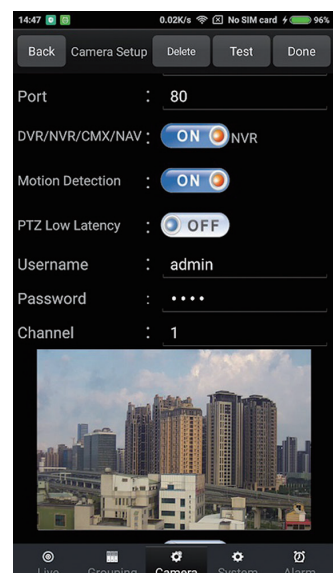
14:47 0.02K/s No SIM card 96%

Back Camera Setup Delete Test Done

Port : 80

DVR/NVR/CMX/NAV : ON NVR

Motion Detection : ON

PTZ Low Latency : OFF

Username : admin

Password : ••••

Channel : 1

Live Grouping Camera System Alarm